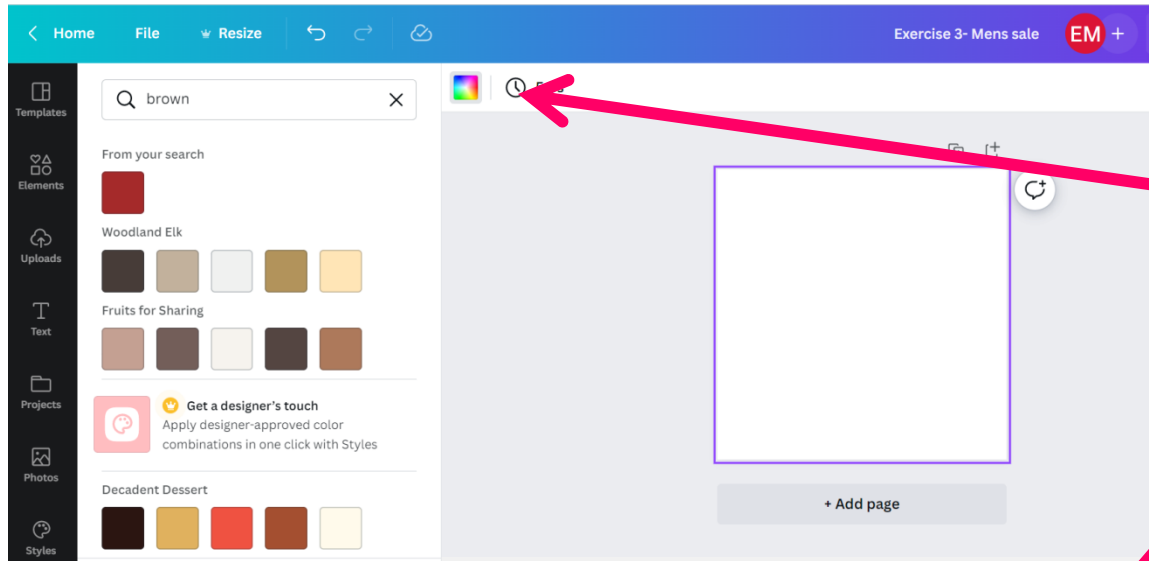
Home File Resize

Exercise 3- Mens sale EM +

Templates
Elements
Uploads
Text
Projects
Photos
Styles

brown

From your search

Woodland Elk

Fruits for Sharing

Get a designer's touch
Apply designer-approved color combinations in one click with Styles

Decadent Dessert

+ Add page